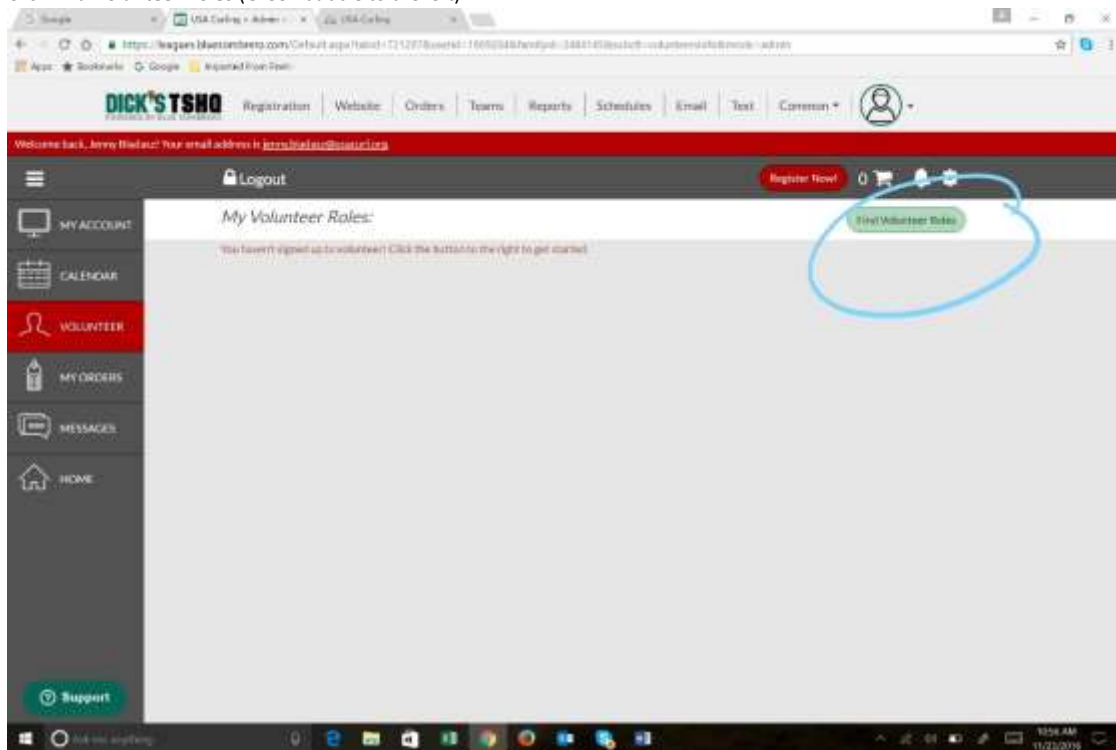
Google
USA Curling - Admin
USA Curling

https://leagues.bluesombrero.com/Default.aspx?tabid=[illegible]

Apps Bookmarks Google Imported From Firefox

DICK'S TSHQ
Registration | Website | Orders | Teams | Reports | Schedules | Email | Text | Common

Welcome back, Jenny Bladaez! Your email address is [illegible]

Logout
Register Now!
0

MY ACCOUNT
CALENDAR
VOLUNTEER
MY ORDERS
MESSAGES
HOME

My Volunteer Roles:
Find Volunteer Roles
You haven't signed up to volunteer! Click the button to the right to get started.

Support

Ask me anything
10:56 AM
11/23/2016